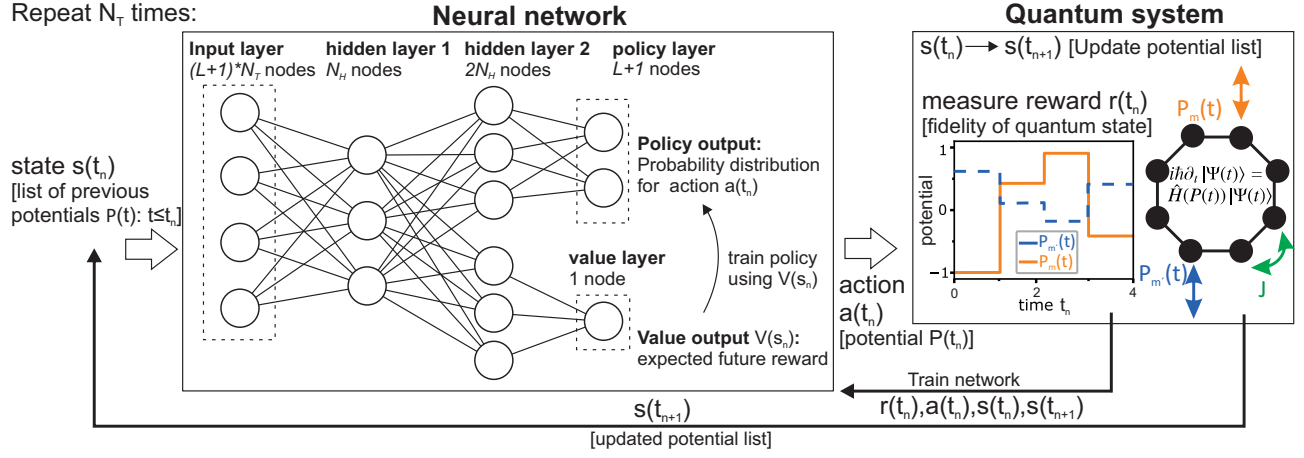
Repeat $N_T$ times:

Neural network

Input layer
$(L+1)*N_T$ nodes

hidden layer 1
$N_H$ nodes

hidden layer 2
$2N_H$ nodes

policy layer
$L+1$ nodes

Policy output: Probability distribution for action $a(t_n)$

train policy using $V(s_n)$

value layer
1 node

Value output $V(s_n)$: expected future reward

state $s(t_n)$
[list of previous potentials $P(t)$: $t \leq t_n$]

Quantum system

$s(t_n) \rightarrow s(t_{n+1})$ [Update potential list]

measure reward $r(t_n)$
[fidelity of quantum state]

$P_m(t)$

$i\hbar\partial_t|\Psi(t)\rangle = \hat{H}(P(t))|\Psi(t)\rangle$

potential

1

0

−1

0

2

4

time $t_n$

$P_{m'}(t)$

$P_m(t)$

$P_{m'}(t)$

J

action $a(t_n)$
[potential $P(t_n)$]

Train network

$r(t_n),a(t_n),s(t_n),s(t_{n+1})$

$s(t_{n+1})$

[updated potential list]